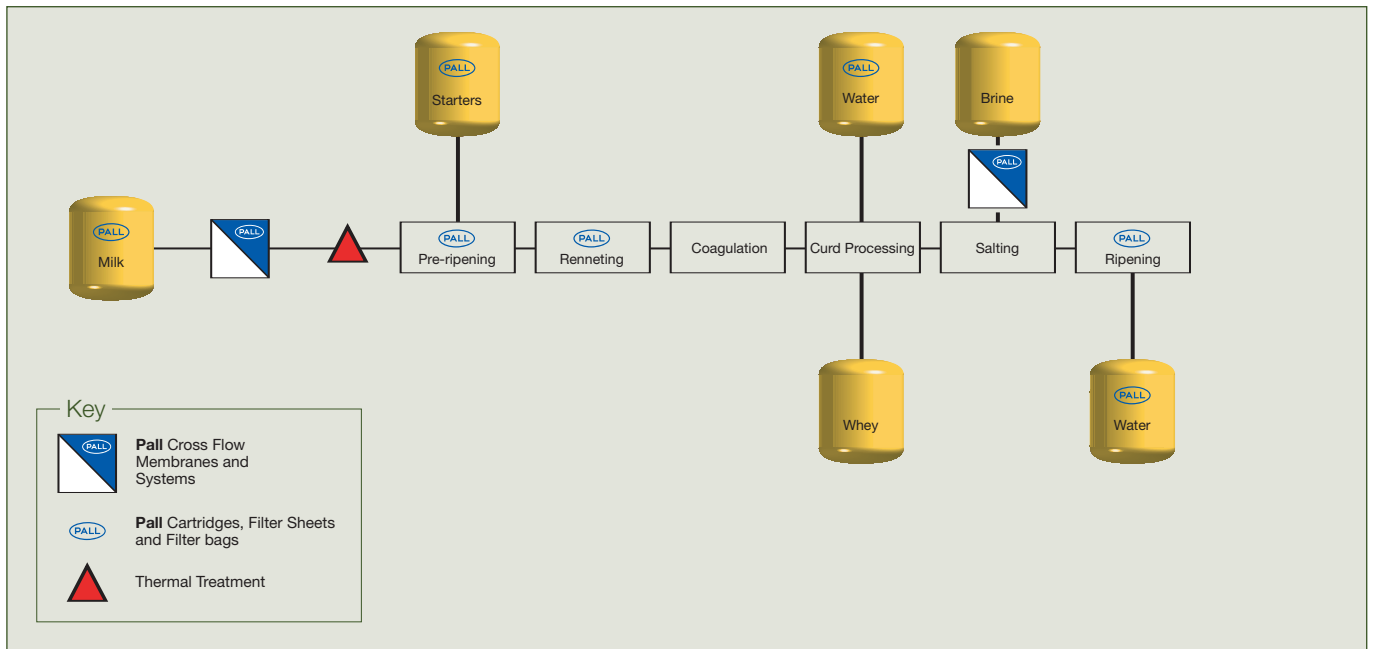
PALL
Starters

PALL
Water

Brine

PALL
Milk

PALL

PALL

PALL
Pre-ripening

PALL
Renneting

Coagulation

Curd Processing

Salting

PALL
Ripening

PALL
Whey

PALL
Water

Key

PALL
**Pall** Cross Flow Membranes and Systems

PALL
**Pall** Cartridges, Filter Sheets and Filter bags

Thermal Treatment